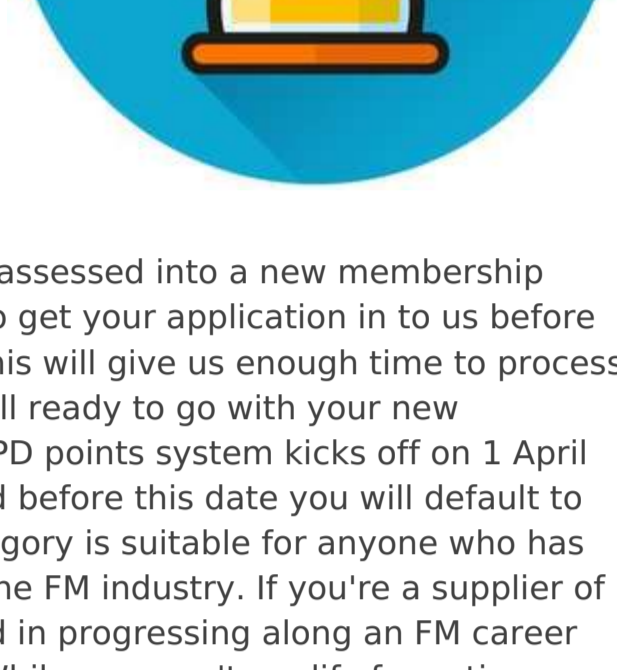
assessed into a new membership
o get your application in to us before
his will give us enough time to process
ll ready to go with your new
PD points system kicks off on 1 April
d before this date you will default to
gory is suitable for anyone who has
he FM industry. If you're a supplier of
d in progressing along an FM career
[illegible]